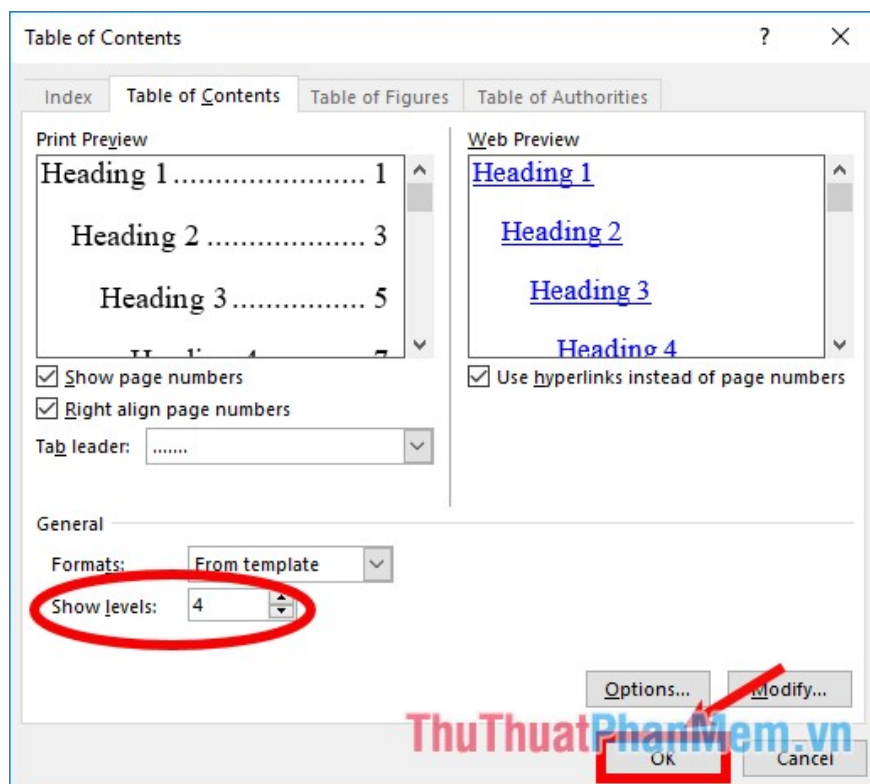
Table of Contents

?

Index

Table of Contents

Table of Figures

Table of Authorities

Print Preview

Heading 1........................ 1

Heading 2 .................. 3

Heading 3............... 5

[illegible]

Web Preview

Heading 1

Heading 2

Heading 3

Heading 4

Show page numbers

Right align page numbers

Tab leader: .......

Use hyperlinks instead of page numbers

General

Formats: From template

Show levels: 4

Options...

Modify...

ThuThuatPhanMem.vn

OK

Cancel